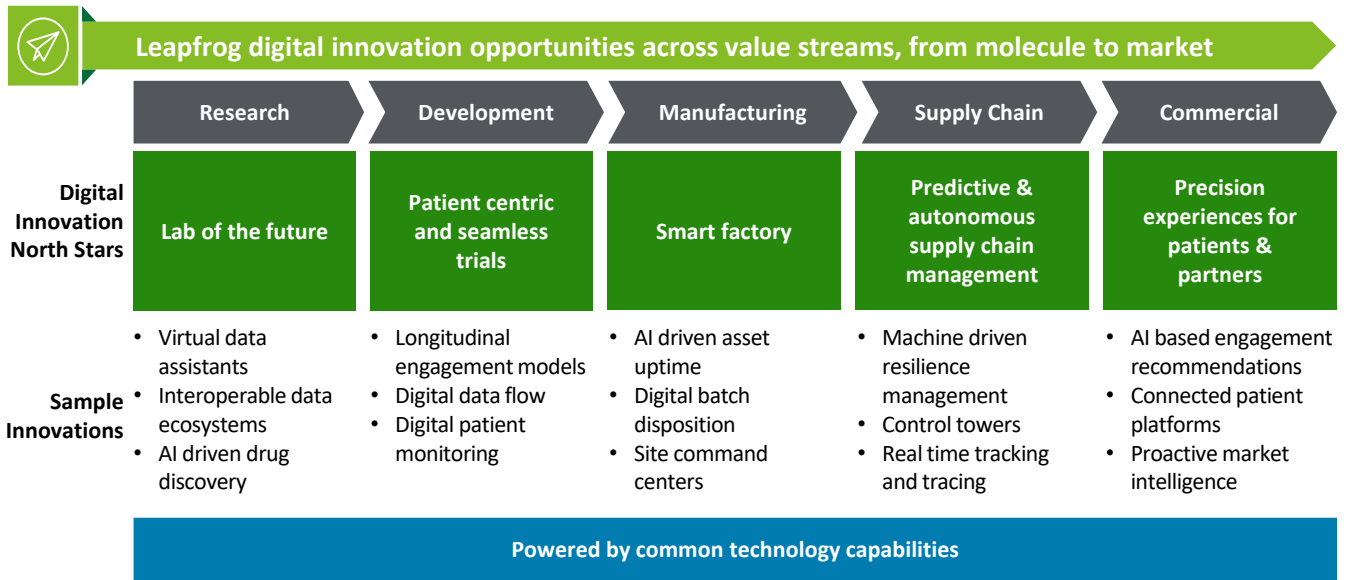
Leapfrog digital innovation opportunities across value streams, from molecule to market

| | Research | Development | Manufacturing | Supply Chain | Commercial |
|---|---|---|---|---|---|
| Digital Innovation North Stars | Lab of the future | Patient centric and seamless trials | Smart factory | Predictive & autonomous supply chain management | Precision experiences for patients & partners |
| Sample Innovations | • Virtual data assistants • Interoperable data ecosystems • AI driven drug discovery | • Longitudinal engagement models • Digital data flow • Digital patient monitoring | • AI driven asset uptime • Digital batch disposition • Site command centers | • Machine driven resilience management • Control towers • Real time tracking and tracing | • AI based engagement recommendations • Connected patient platforms • Proactive market intelligence |

Powered by common technology capabilities